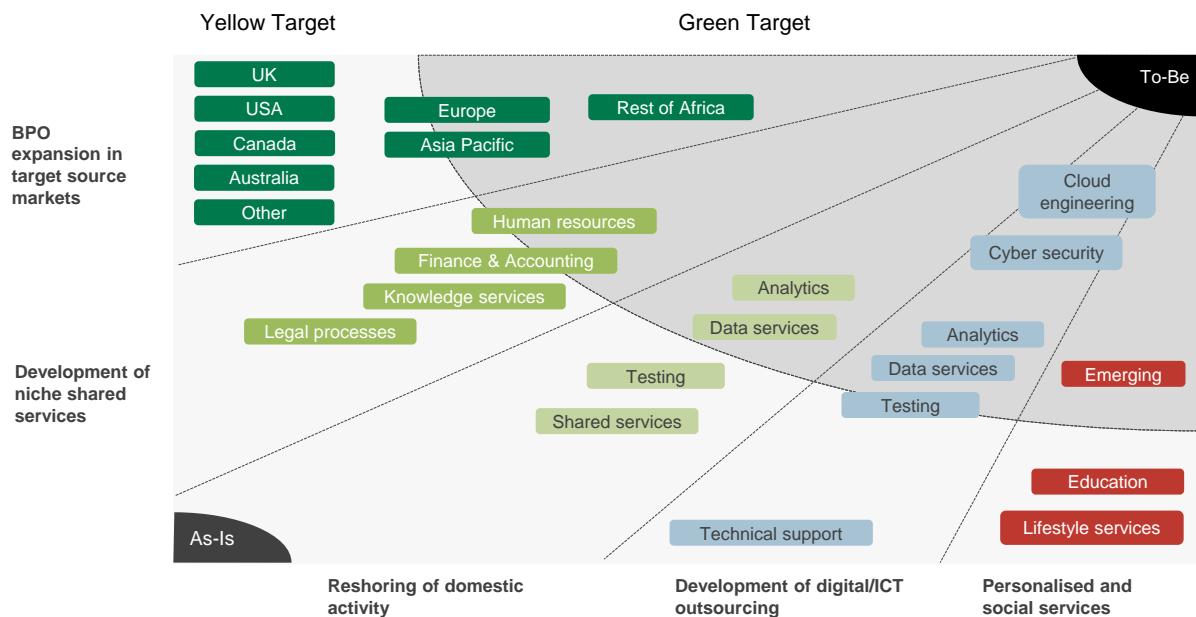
Yellow Target

Green Target

To-Be

BPO expansion in target source markets

UK

USA

Canada

Australia

Other

Europe

Asia Pacific

Rest of Africa

Cloud engineering

Human resources

Cyber security

Finance & Accounting

Knowledge services

Analytics

Legal processes

Data services

Analytics

Development of niche shared services

Data services

Emerging

Testing

Testing

Shared services

Education

Lifestyle services

As-Is

Technical support

Reshoring of domestic activity

Development of digital/ICT outsourcing

Personalised and social services